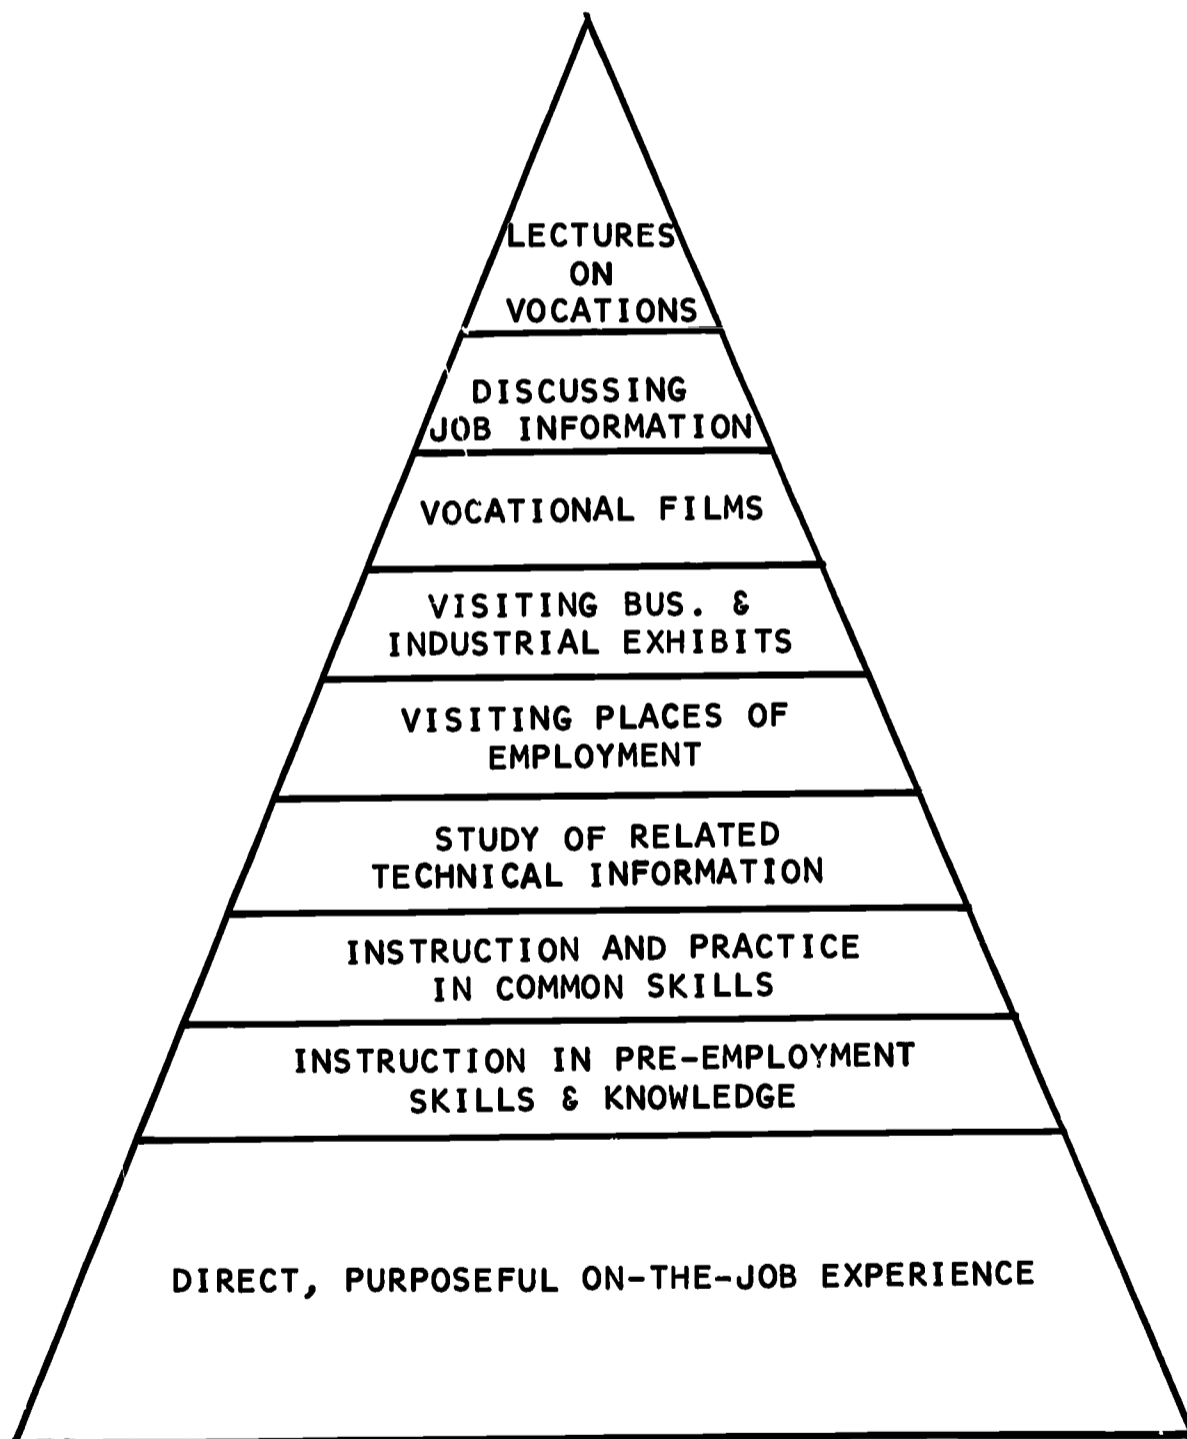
LECTURES ON VOCATIONS

DISCUSSING JOB INFORMATION

VOCATIONAL FILMS

VISITING BUS. & INDUSTRIAL EXHIBITS

VISITING PLACES OF EMPLOYMENT

STUDY OF RELATED TECHNICAL INFORMATION

INSTRUCTION AND PRACTICE IN COMMON SKILLS

INSTRUCTION IN PRE-EMPLOYMENT SKILLS & KNOWLEDGE

DIRECT, PURPOSEFUL ON-THE-JOB EXPERIENCE